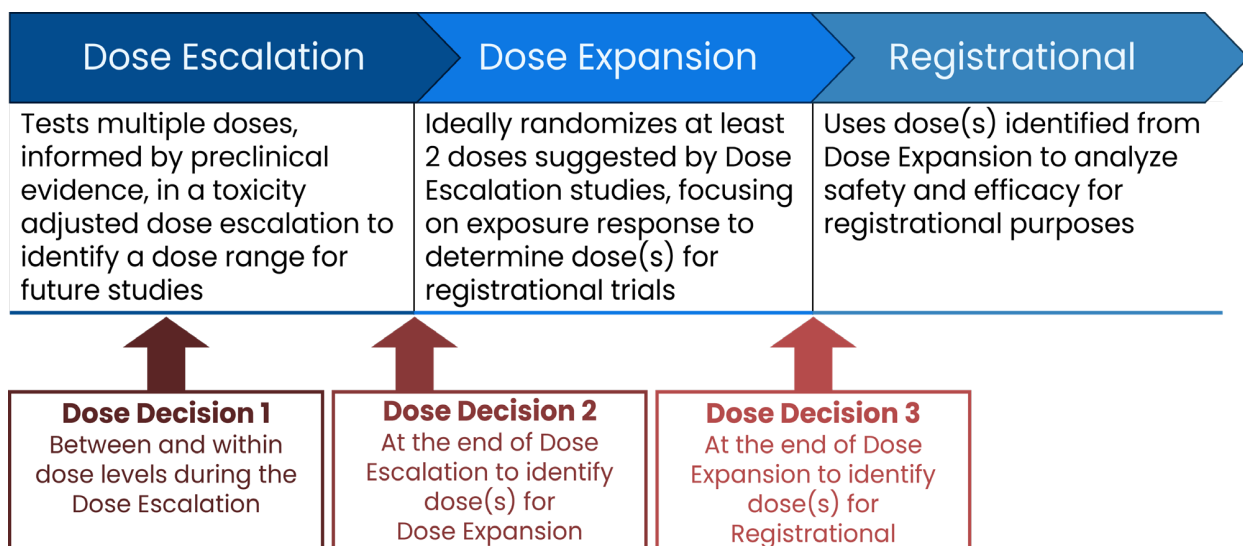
Dose Escalation

Dose Expansion

Registrational

| Tests multiple doses, informed by preclinical evidence, in a toxicity adjusted dose escalation to identify a dose range for future studies | Ideally randomizes at least 2 doses suggested by Dose Escalation studies, focusing on exposure response to determine dose(s) for registrational trials | Uses dose(s) identified from Dose Expansion to analyze safety and efficacy for registrational purposes |
|---|---|---|

Dose Decision 1
Between and within dose levels during the Dose Escalation

Dose Decision 2
At the end of Dose Escalation to identify dose(s) for Dose Expansion

Dose Decision 3
At the end of Dose Expansion to identify dose(s) for Registrational